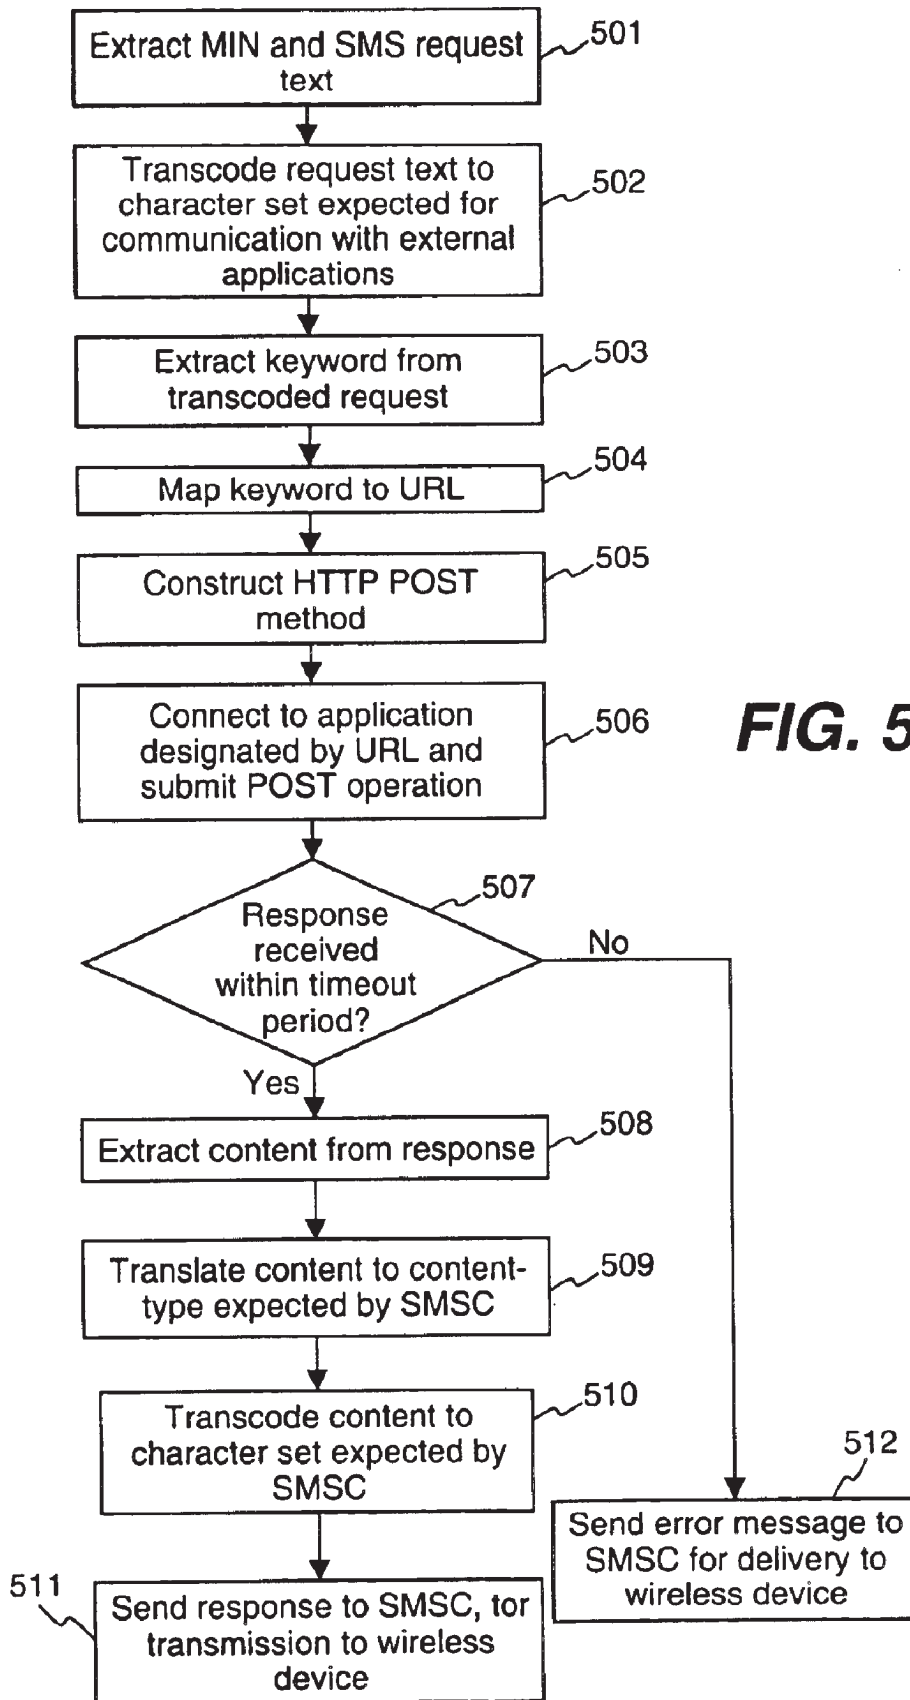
Extract MIN and SMS request text
501

Transcode request text to character set expected for communication with external applications
502

Extract keyword from transcoded request
503

Map keyword to URL
504

Construct HTTP POST method
505

Connect to application designated by URL and submit POST operation
506

FIG. 5

Response received within timeout period?
507

No

Yes

Extract content from response
508

Translate content to content-type expected by SMSC
509

Transcode content to character set expected by SMSC
510

512
Send error message to SMSC for delivery to wireless device

511
Send response to SMSC, tor transmission to wireless device